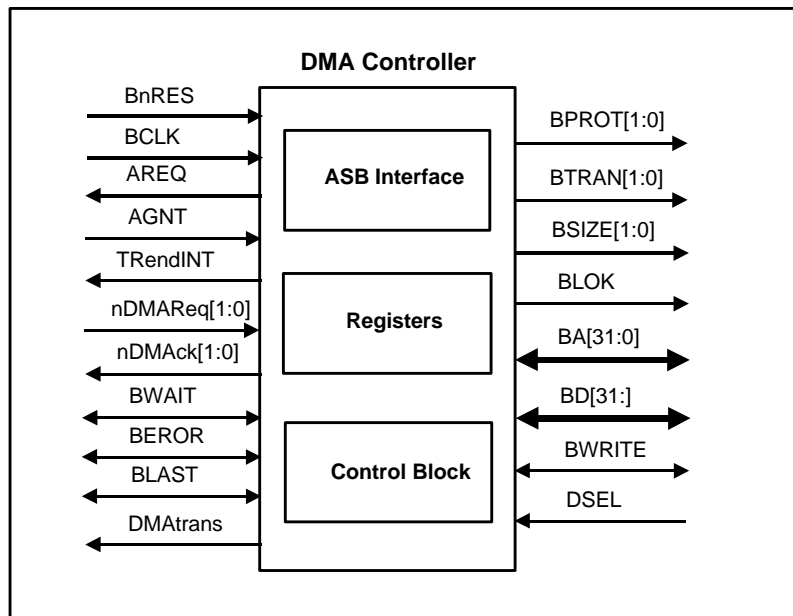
DMA Controller

BnRES
BCLK
AREQ
AGNT
TRendINT
nDMAReq[1:0]
nDMAck[1:0]
BWAIT
BEROR
BLAST
DMAtrans

ASB Interface

Registers

Control Block

BPROT[1:0]
BTRAN[1:0]
BSIZE[1:0]
BLOK
BA[31:0]
BD[31:]
BWRITE
DSEL